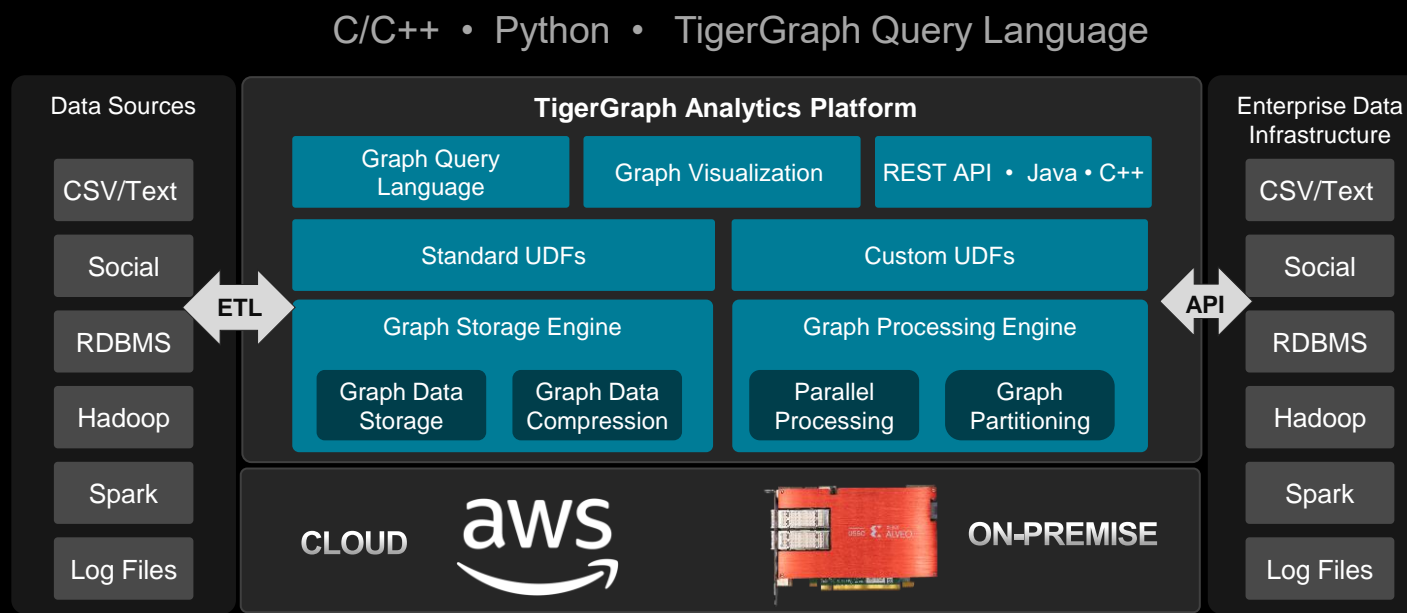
C/C++ • Python • TigerGraph Query Language

Data Sources

CSV/Text

Social

RDBMS

Hadoop

Spark

Log Files

ETL

TigerGraph Analytics Platform

Graph Query Language

Graph Visualization

REST API • Java • C++

Standard UDFs

Custom UDFs

Graph Storage Engine

Graph Data Storage

Graph Data Compression

Graph Processing Engine

Parallel Processing

Graph Partitioning

API

Enterprise Data Infrastructure

CSV/Text

Social

RDBMS

Hadoop

Spark

Log Files

CLOUD

aws

U50

ALVEO

ON-PREMISE